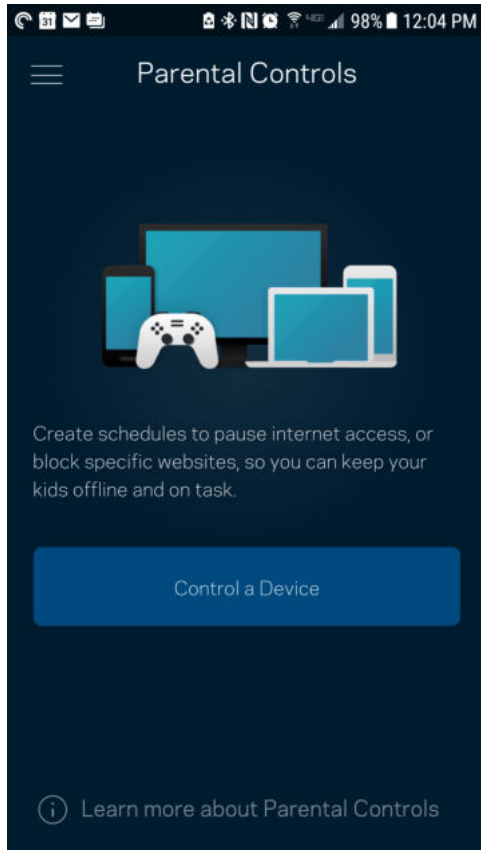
31 98% 12:04 PM

Parental Controls

Create schedules to pause internet access, or block specific websites, so you can keep your kids offline and on task.

Control a Device

Learn more about Parental Controls